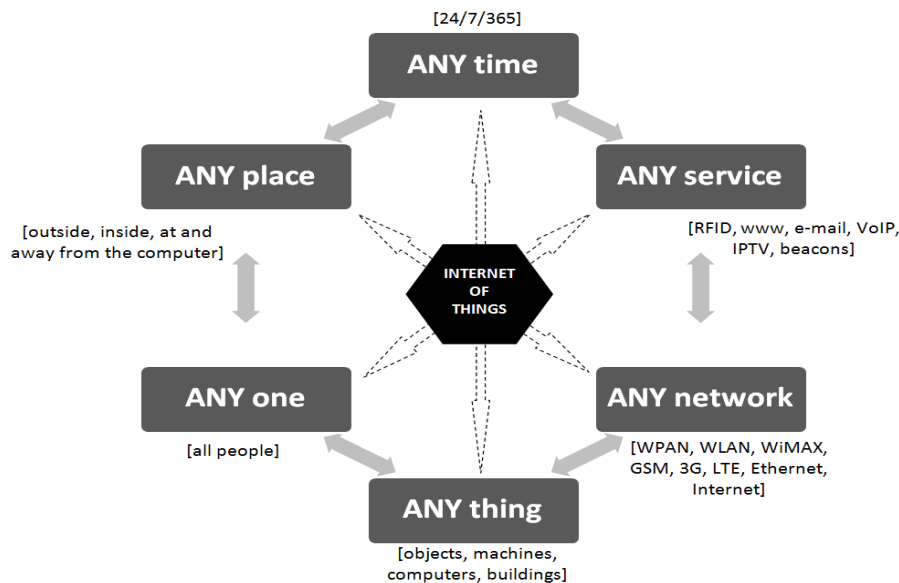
[24/7/365]

ANY time

ANY place

[outside, inside, at and away from the computer]

ANY service

[RFID, www, e-mail, VoIP, IPTV, beacons]

INTERNET OF THINGS

ANY one

[all people]

ANY network

[WPAN, WLAN, WiMAX, GSM, 3G, LTE, Ethernet, Internet]

ANY thing

[objects, machines, computers, buildings]